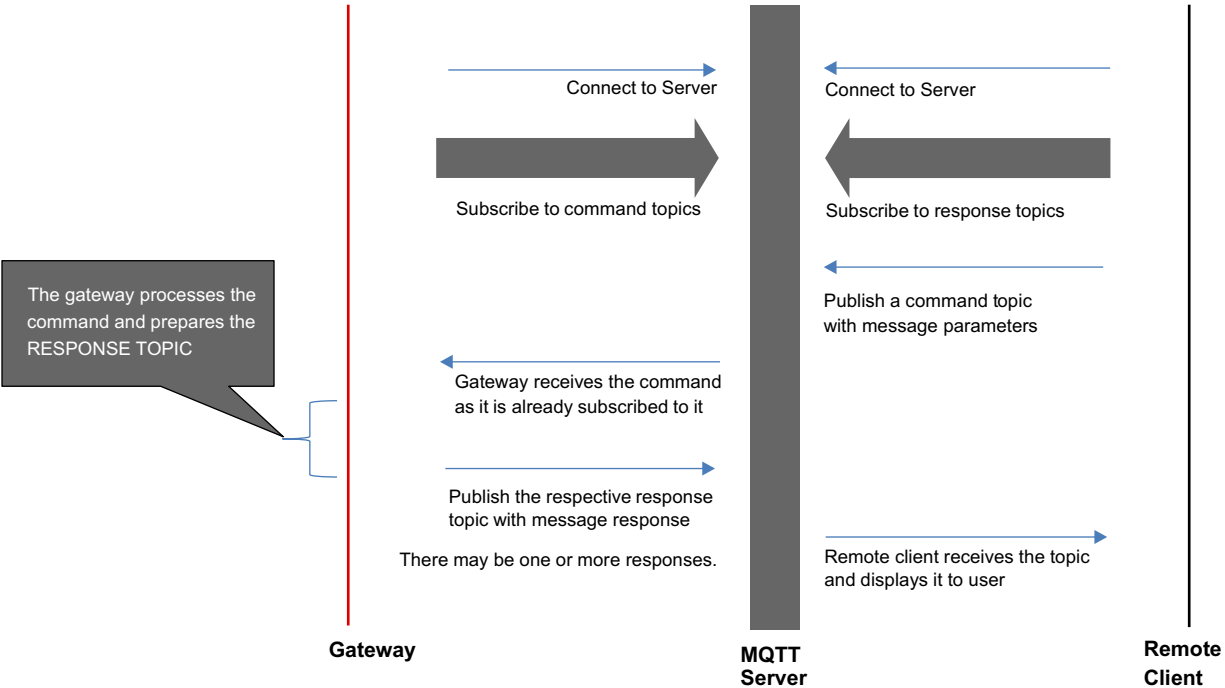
Connect to Server

Connect to Server

Subscribe to command topics

Subscribe to response topics

The gateway processes the command and prepares the RESPONSE TOPIC

Publish a command topic with message parameters

Gateway receives the command as it is already subscribed to it

Publish the respective response topic with message response

There may be one or more responses.

Remote client receives the topic and displays it to user

Gateway

MQTT Server

Remote Client